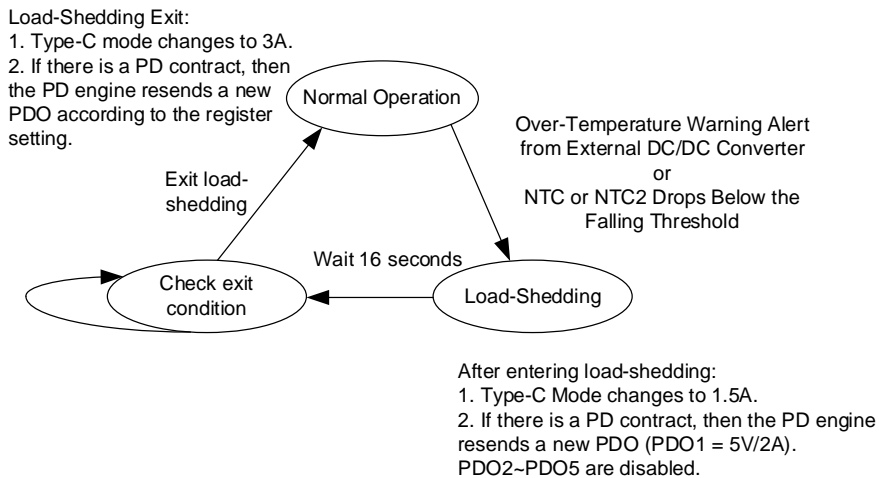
Load-Shedding Exit:
1. Type-C mode changes to 3A.
2. If there is a PD contract, then the PD engine resends a new PDO according to the register setting.

Normal Operation

Over-Temperature Warning Alert from External DC/DC Converter
or
NTC or NTC2 Drops Below the Falling Threshold

Exit load-shedding

Wait 16 seconds

Check exit condition

Load-Shedding

After entering load-shedding:
1. Type-C Mode changes to 1.5A.
2. If there is a PD contract, then the PD engine resends a new PDO (PDO1 = 5V/2A).
PDO2~PDO5 are disabled.